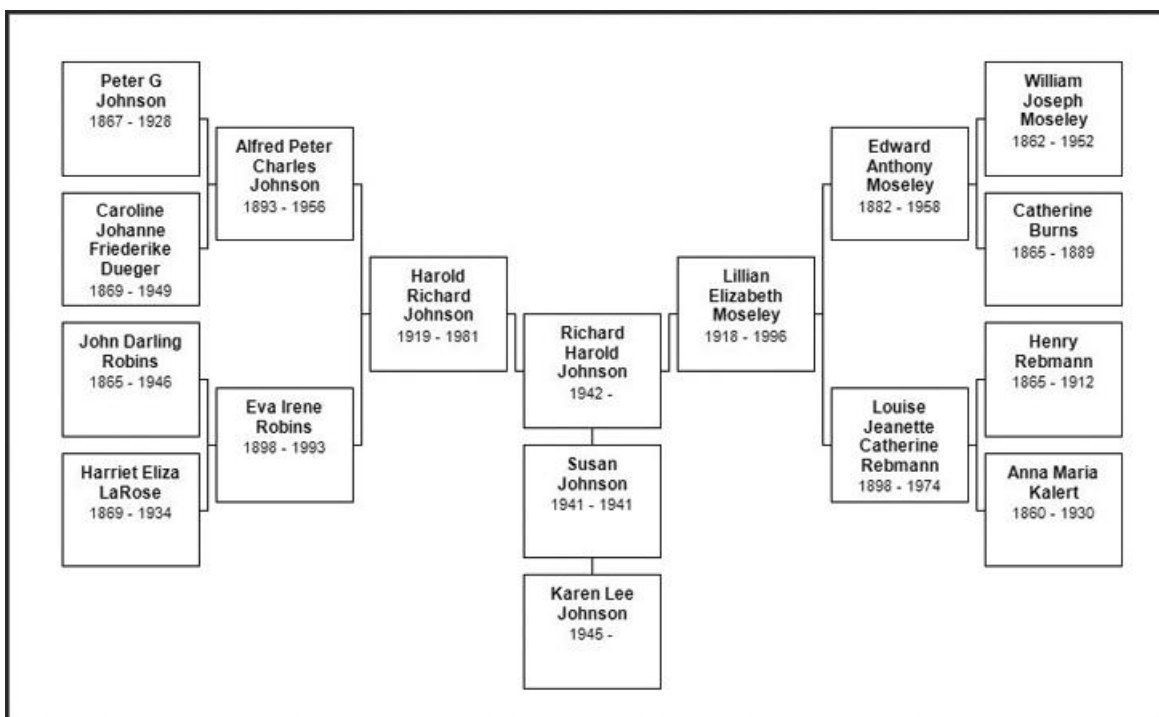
Peter G Johnson
1867 - 1928

Caroline Johanne Friederike Dueger
1869 - 1949

John Darling Robins
1865 - 1946

Harriet Eliza LaRose
1869 - 1934

Alfred Peter Charles Johnson
1893 - 1956

Eva Irene Robins
1898 - 1993

Harold Richard Johnson
1919 - 1981

Richard Harold Johnson
1942 -

Susan Johnson
1941 - 1941

Karen Lee Johnson
1945 -

Lillian Elizabeth Moseley
1918 - 1996

Edward Anthony Moseley
1882 - 1958

Louise Jeanette Catherine Rebmann
1898 - 1974

William Joseph Moseley
1862 - 1952

Catherine Burns
1865 - 1889

Henry Rebmann
1865 - 1912

Anna Maria Kalert
1860 - 1930